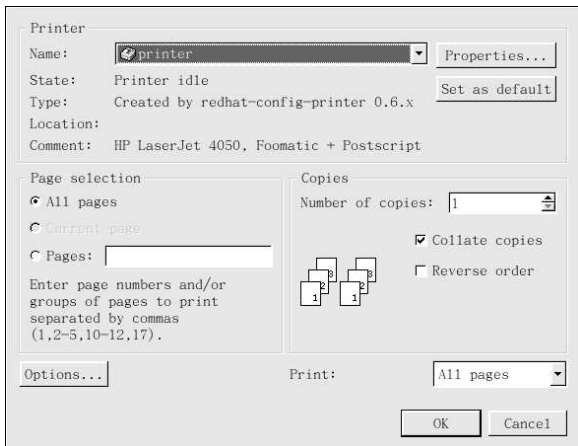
Printer

Name: printer

Properties...

State: Printer idle

Set as default

Type: Created by redhat-config-printer 0.6.x

Location:

Comment: HP LaserJet 4050, Foomatic + Postscript

Page selection

All pages

Current page

Pages:

Enter page numbers and/or groups of pages to print separated by commas (1,2-5,10-12,17).

Copies

Number of copies: 1

Collate copies

Reverse order

3 2 1 3 2 1

Options...

Print: All pages

OK

Cancel